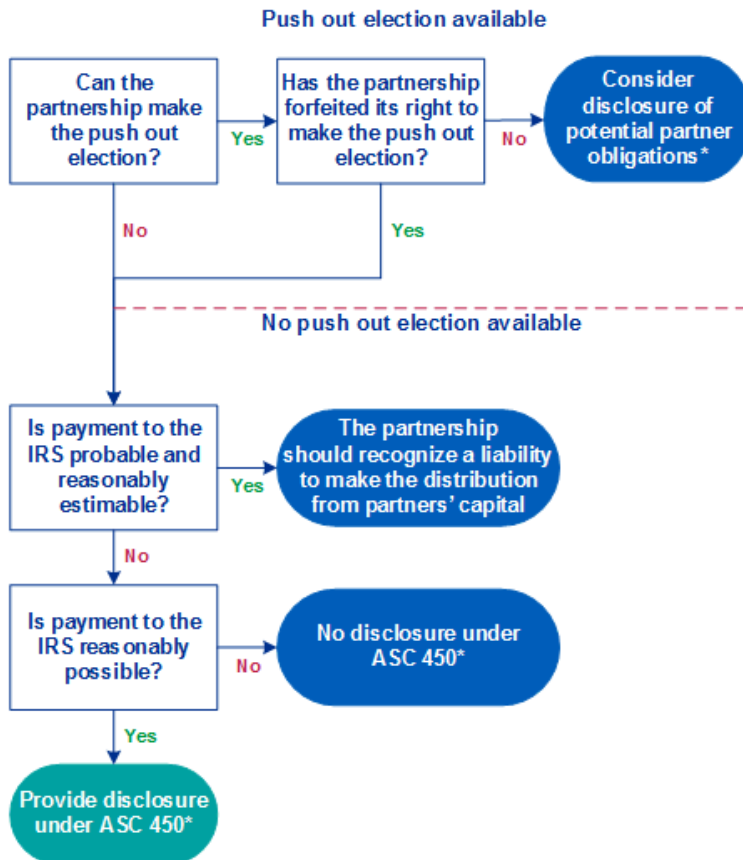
Push out election available

Can the partnership make the push out election?

Yes

Has the partnership forfeited its right to make the push out election?

No

Consider disclosure of potential partner obligations*

No

Yes

No push out election available

Is payment to the IRS probable and reasonably estimable?

Yes

The partnership should recognize a liability to make the distribution from partners' capital

No

Is payment to the IRS reasonably possible?

No

No disclosure under ASC 450*

Yes

Provide disclosure under ASC 450*